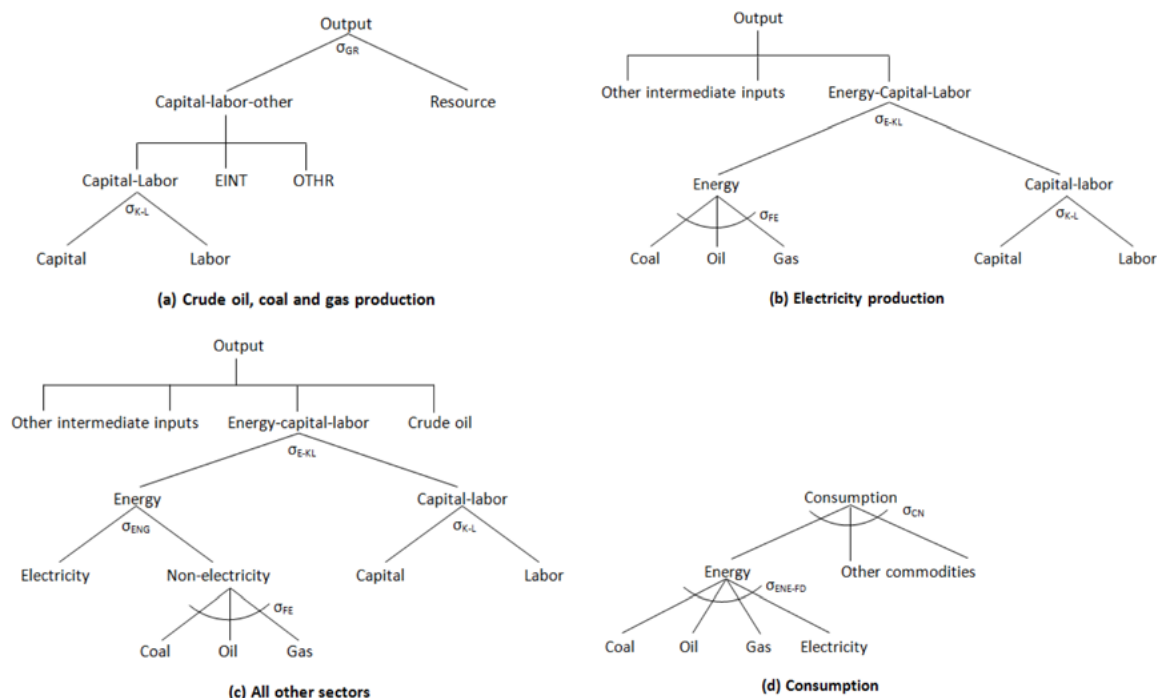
Output
$\sigma_{GR}$
Capital-labor-other
Resource
Capital-Labor
EINT
OTHR
$\sigma_{K-L}$
Capital
Labor

(a) Crude oil, coal and gas production

Output
Other intermediate inputs
Energy-Capital-Labor
$\sigma_{E-KL}$
Energy
$\sigma_{FE}$
Coal
Oil
Gas
Capital-labor
$\sigma_{K-L}$
Capital
Labor

(b) Electricity production

Output
Other intermediate inputs
Energy-capital-labor
Crude oil
$\sigma_{E-KL}$
Energy
$\sigma_{ENG}$
Electricity
Non-electricity
$\sigma_{FE}$
Coal
Oil
Gas
Capital-labor
$\sigma_{K-L}$
Capital
Labor

(c) All other sectors

Consumption
$\sigma_{CN}$
Energy
$\sigma_{ENE-FD}$
Other commodities
Coal
Oil
Gas
Electricity

(d) Consumption